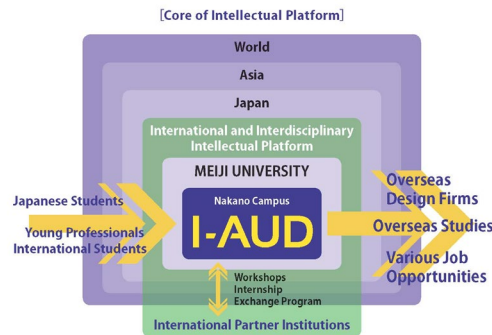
[Core of Intellectual Platform]

World

Asia

Japan

International and Interdisciplinary Intellectual Platform

MEIJI UNIVERSITY

Nakano Campus

I-AUD

Japanese Students

Young Professionals
International Students

Overseas Design Firms

Overseas Studies

Various Job Opportunities

Workshops
Internship
Exchange Program

International Partner Institutions